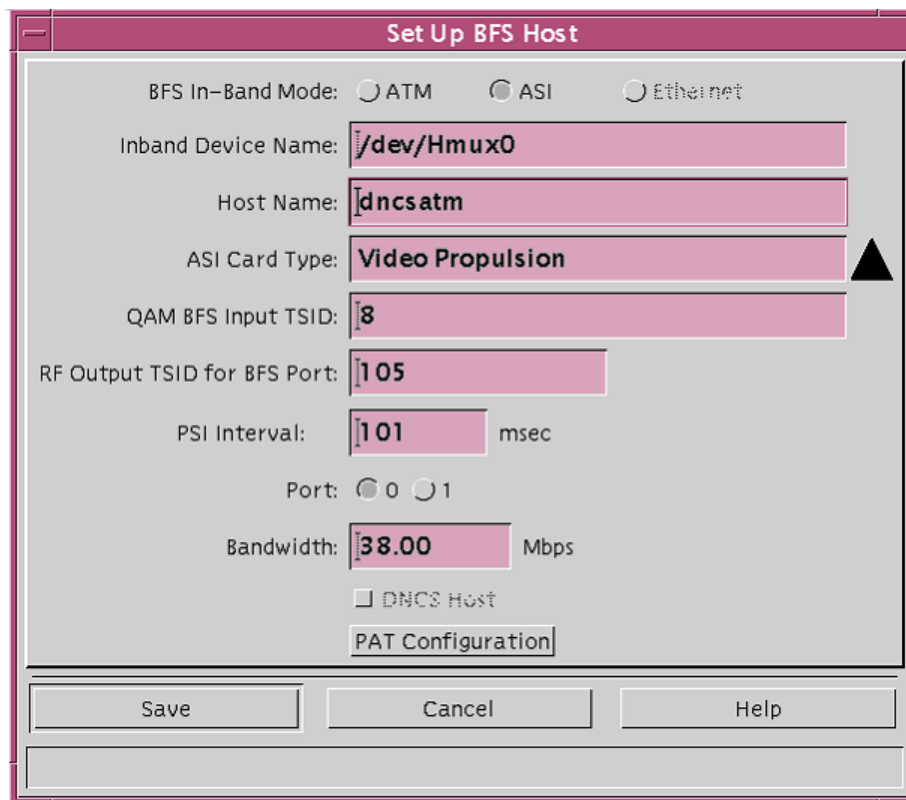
Set Up BFS Host

BFS In-Band Mode: ATM ASI Ethernet

Inband Device Name: /dev/Hmux0

Host Name: dncsatm

ASI Card Type: Video Propulsion

QAM BFS Input TSID: 8

RF Output TSID for BFS Port: 105

PSI Interval: 101 msec

Port: 0 1

Bandwidth: 38.00 Mbps

DNCS Host

PAT Configuration

Save Cancel Help